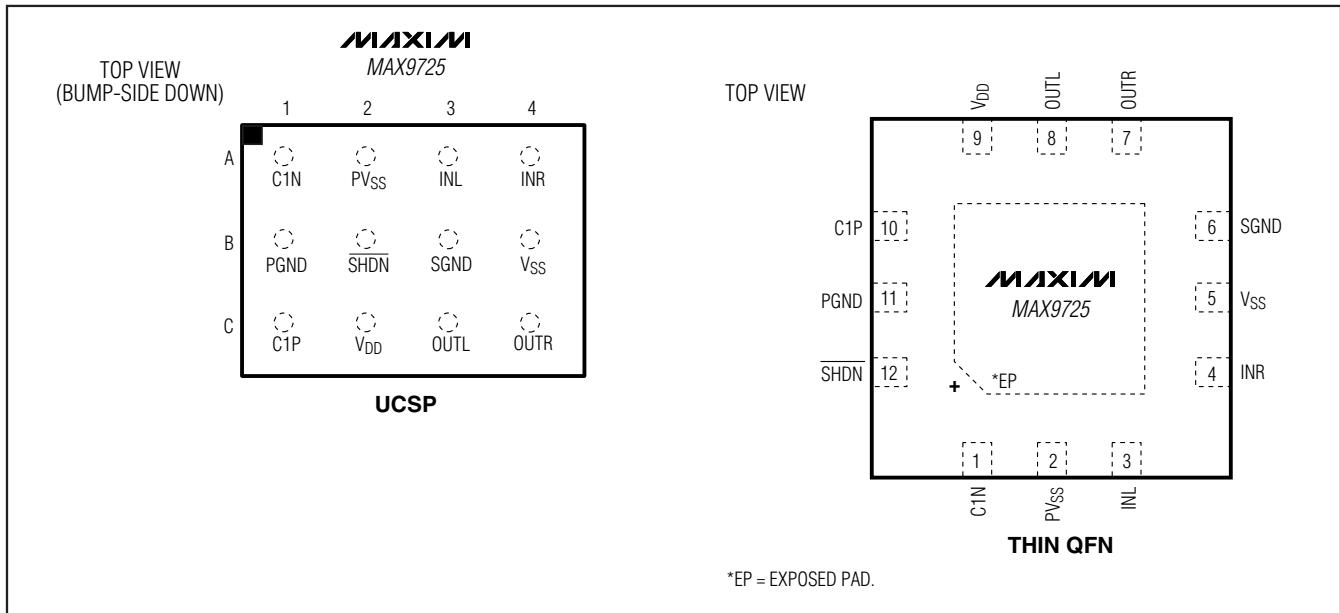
MAXIM
MAX9725

TOP VIEW
(BUMP-SIDE DOWN)

1 2 3 4

A
C1N $PV_{SS}$ INL INR

B
PGND $\overline{SHDN}$ SGND $V_{SS}$

C
C1P $V_{DD}$ OUTL OUTR

UCSP

TOP VIEW

$V_{DD}$ OUTL OUTR

9 8 7

C1P 10
PGND 11
$\overline{SHDN}$ 12

6 SGND
5 $V_{SS}$
4 INR

MAXIM
MAX9725

+
*EP

1 2 3

C1N $PV_{SS}$ INL

THIN QFN

*EP = EXPOSED PAD.